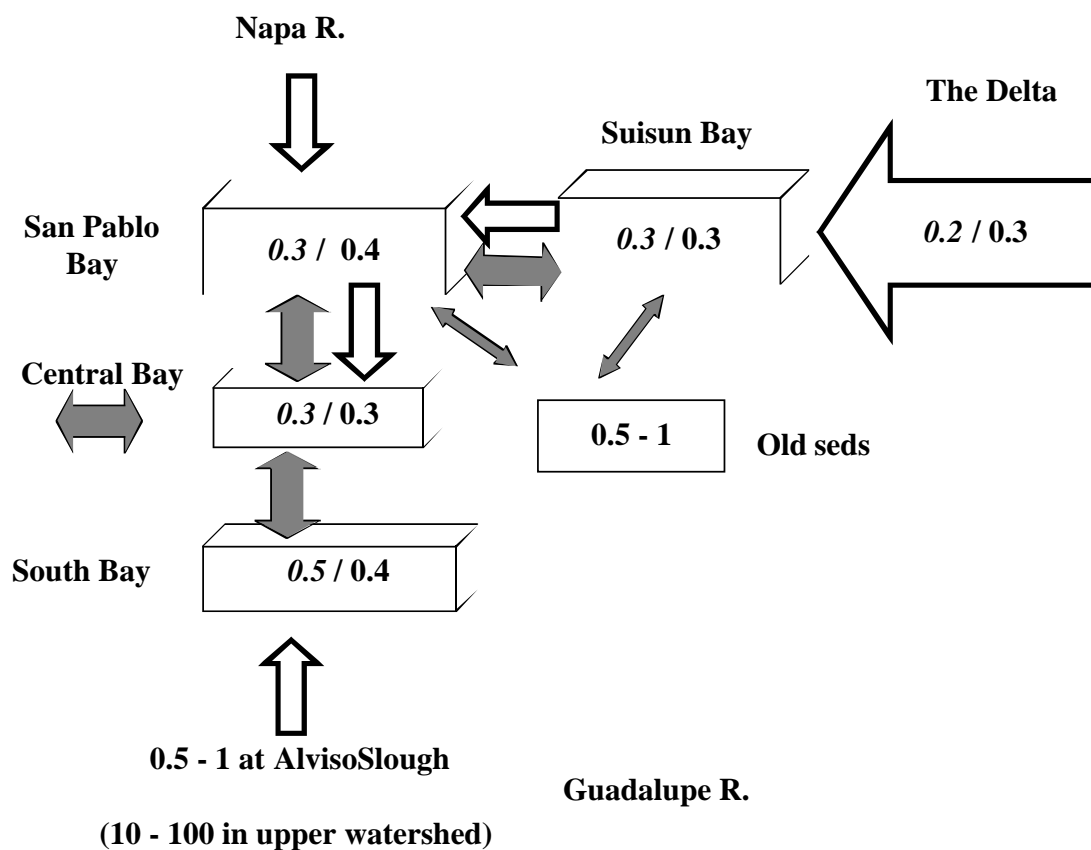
Napa R.

The Delta

Suisun Bay

San Pablo Bay

*0.3* / 0.4

*0.3* / 0.3

*0.2* / 0.3

Central Bay

*0.3* / 0.3

0.5 - 1

Old seds

South Bay

*0.5* / 0.4

0.5 - 1 at AlvisoSlough

Guadalupe R.

(10 - 100 in upper watershed)